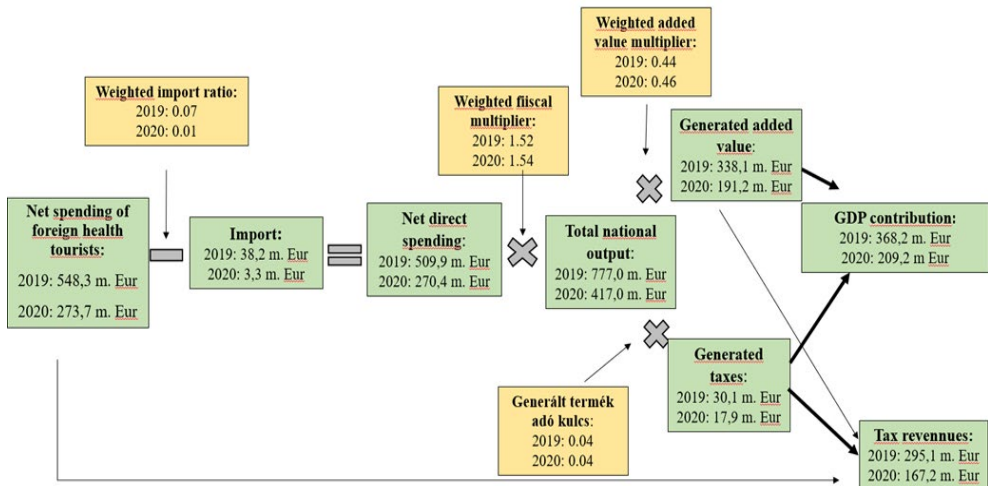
Weighted import ratio:
2019: 0.07
2020: 0.01

Net spending of foreign health tourists:
2019: 548,3 m. Eur
2020: 273,7 m. Eur

Import:
2019: 38,2 m. Eur
2020: 3,3 m. Eur

Weighted fiiscal multiplier:
2019: 1.52
2020: 1.54

Net direct spending:
2019: 509,9 m. Eur
2020: 270,4 m. Eur

Weighted added value multiplier:
2019: 0.44
2020: 0.46

Total national output:
2019: 777,0 m. Eur
2020: 417,0 m. Eur

Generated added value:
2019: 338,1 m. Eur
2020: 191,2 m. Eur

GDP contribution:
2019: 368,2 m. Eur
2020: 209,2 m. Eur

Generált termék adó kulcs:
2019: 0.04
2020: 0.04

Generated taxes:
2019: 30,1 m. Eur
2020: 17,9 m. Eur

Tax revennues:
2019: 295,1 m. Eur
2020: 167,2 m. Eur